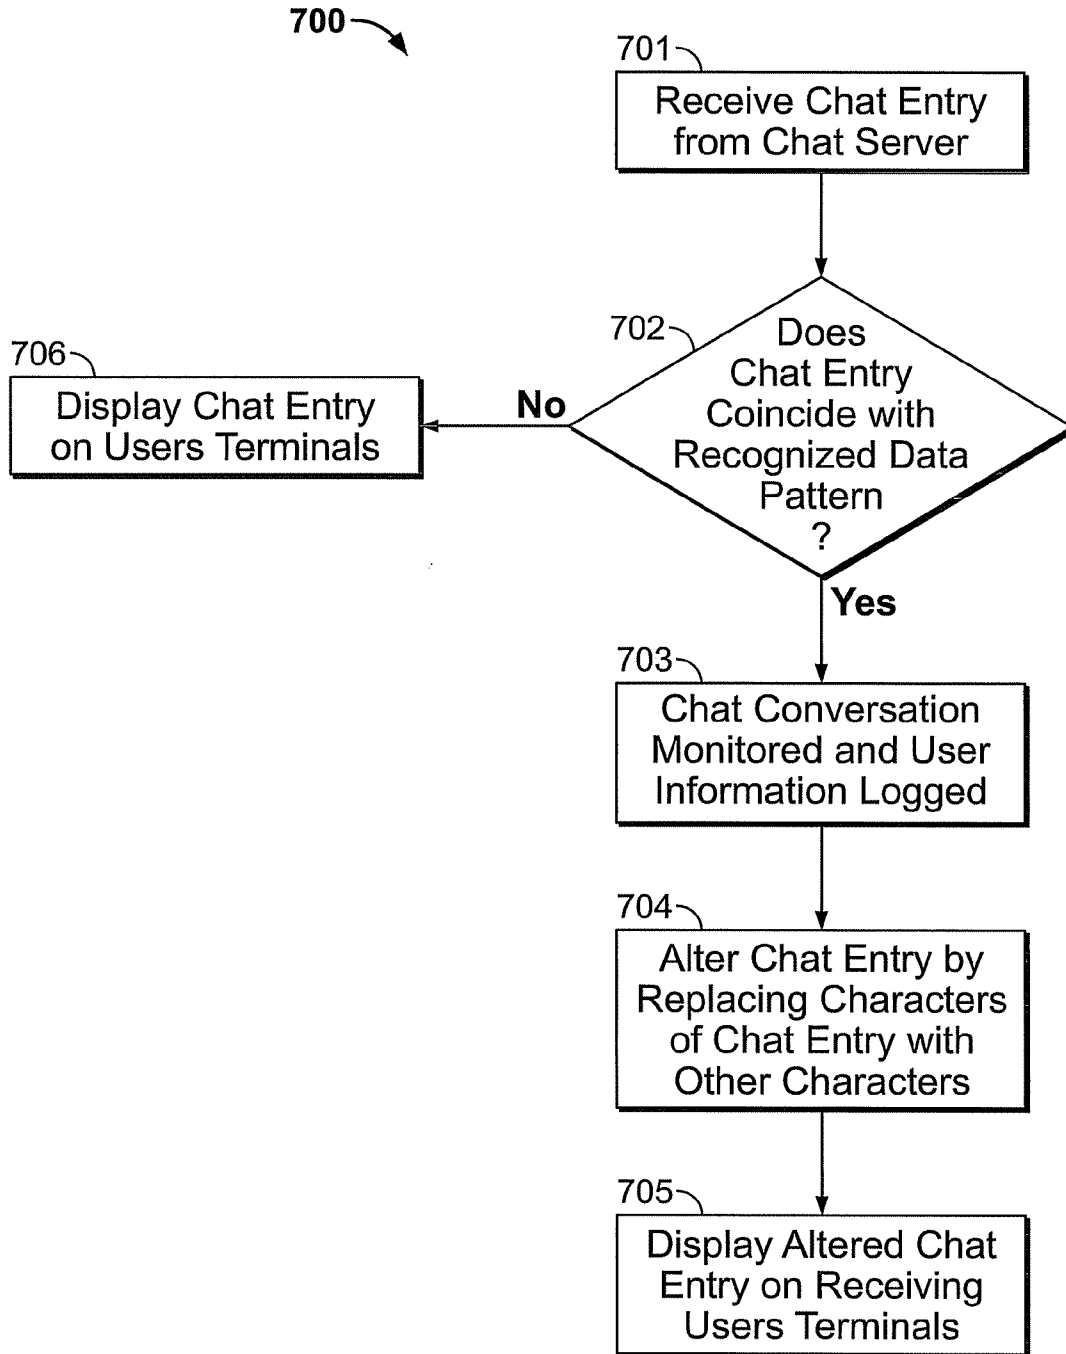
700

701

Receive Chat Entry from Chat Server

702

Does Chat Entry Coincide with Recognized Data Pattern ?

No

706

Display Chat Entry on Users Terminals

Yes

703

Chat Conversation Monitored and User Information Logged

704

Alter Chat Entry by Replacing Characters of Chat Entry with Other Characters

705

Display Altered Chat Entry on Receiving Users Terminals